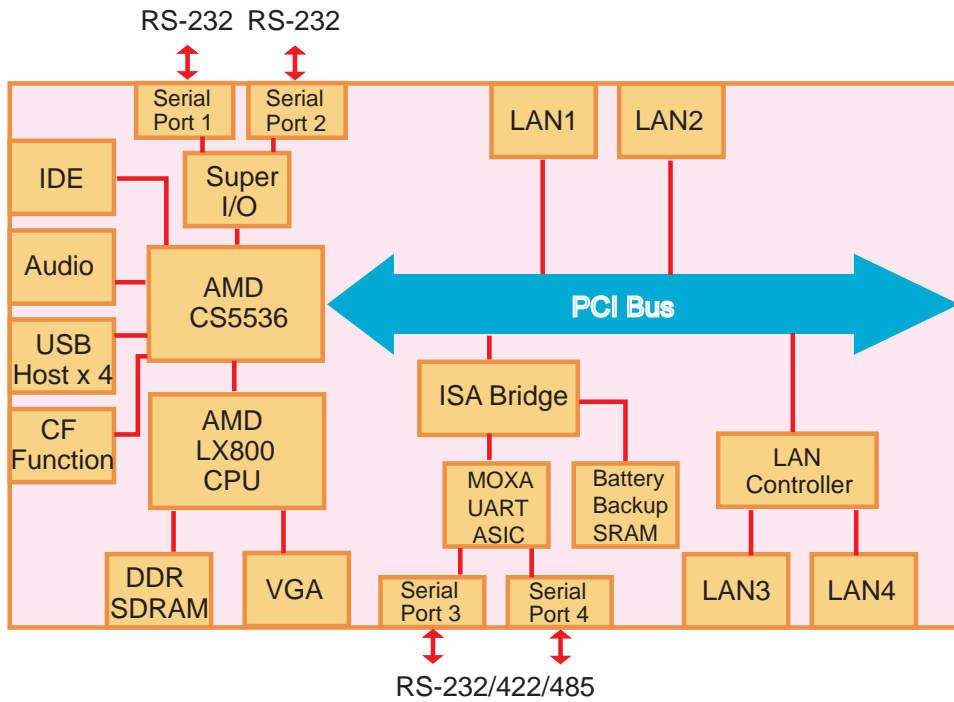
RS-232 RS-232

Serial Port 1

Serial Port 2

LAN1

LAN2

IDE

Super I/O

Audio

AMD CS5536

PCI Bus

USB Host x 4

CF Function

AMD LX800 CPU

ISA Bridge

LAN Controller

MOXA UART ASIC

Battery Backup SRAM

DDR SDRAM

VGA

Serial Port 3

Serial Port 4

LAN3

LAN4

RS-232/422/485